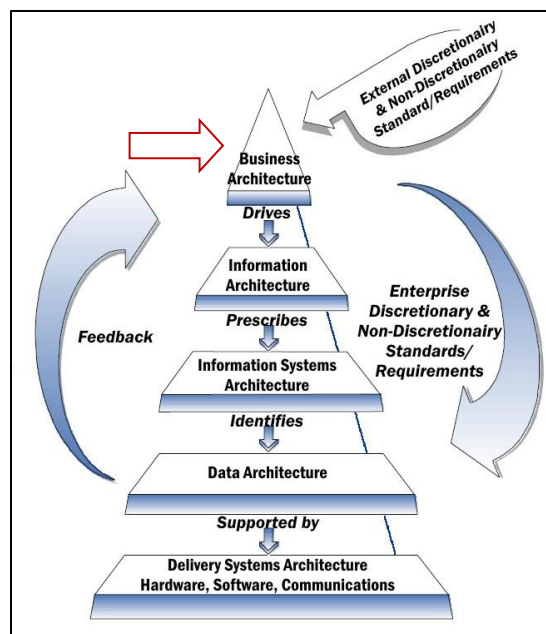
External Discretionairy & Non-Discretionairy Standard/Requirements

Business Architecture

Drives

Information Architecture

Prescribes

Information Systems Architecture

Identifies

Data Architecture

Supported by

Delivery Systems Architecture Hardware, Software, Communications

Feedback

Enterprise Discretionary & Non-Discretionairy Standards/ Requirements